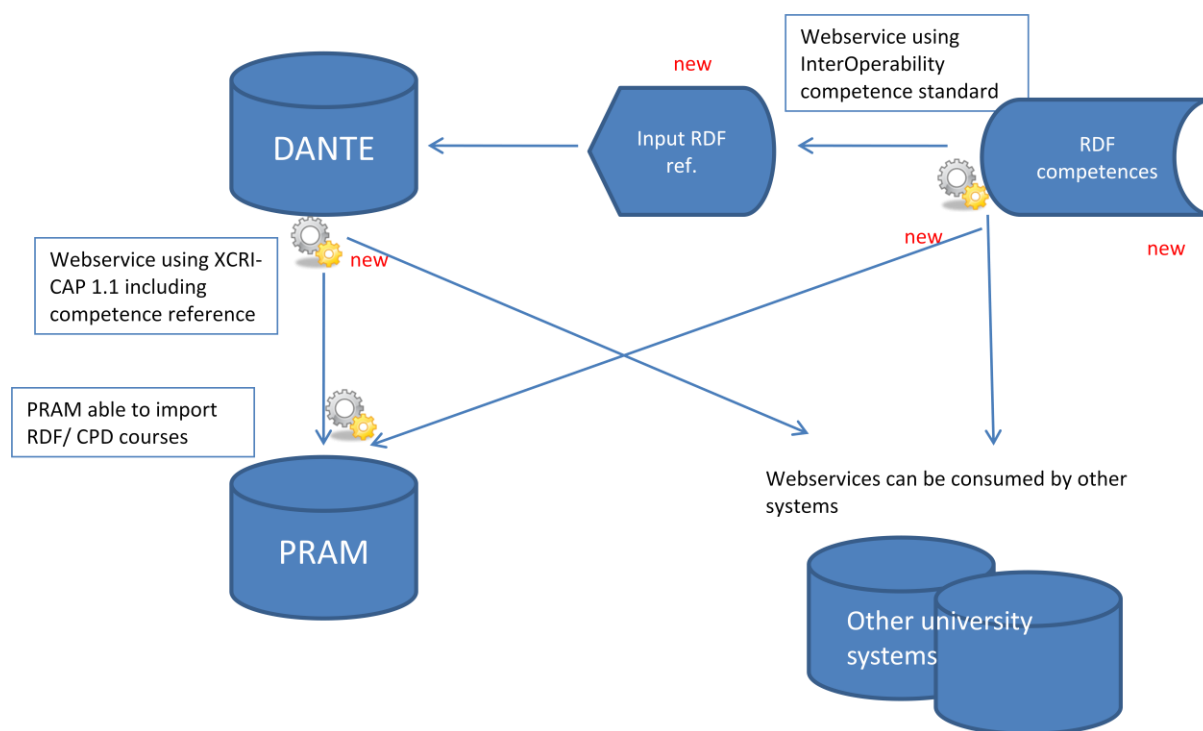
Webservice using InterOperability competence standard

new

DANTE

Input RDF ref.

RDF competences

new

new

Webservice using XCRI-CAP 1.1 including competence reference

new

PRAM able to import RDF/ CPD courses

PRAM

Webservices can be consumed by other systems

Other university systems